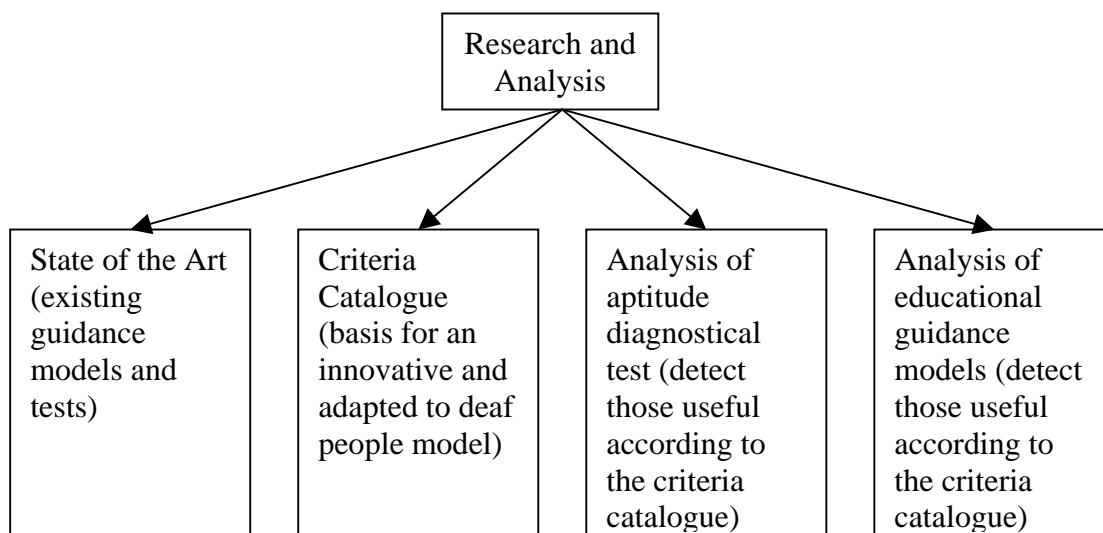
Research and Analysis

State of the Art (existing guidance models and tests)

Criteria Catalogue (basis for an innovative and adapted to deaf people model)

Analysis of aptitude diagnostical test (detect those useful according to the criteria catalogue)

Analysis of educational guidance models (detect those useful according to the criteria catalogue)